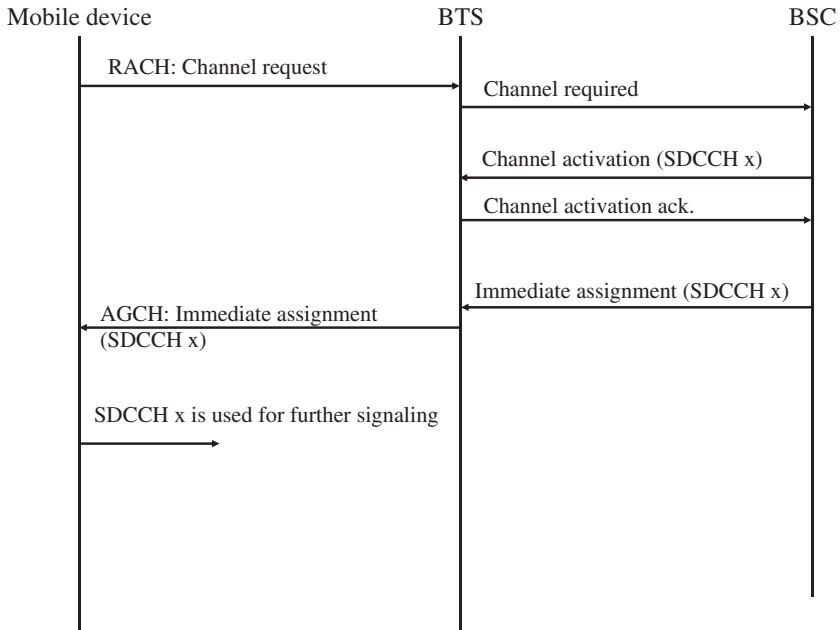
Mobile device

BTS

BSC

RACH: Channel request

Channel required

Channel activation (SDCCH x)

Channel activation ack.

Immediate assignment (SDCCH x)

AGCH: Immediate assignment (SDCCH x)

SDCCH x is used for further signaling